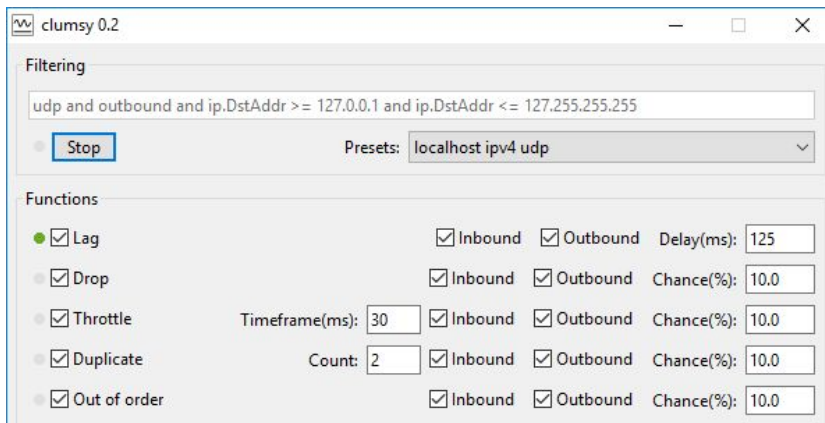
clumsy 0.2

Filtering

udp and outbound and ip.DstAddr >= 127.0.0.1 and ip.DstAddr <= 127.255.255.255

Stop

Presets: localhost ipv4 udp

Functions

Lag Inbound Outbound Delay(ms): 125

Drop Inbound Outbound Chance(%): 10.0

Throttle Timeframe(ms): 30 Inbound Outbound Chance(%): 10.0

Duplicate Count: 2 Inbound Outbound Chance(%): 10.0

Out of order Inbound Outbound Chance(%): 10.0